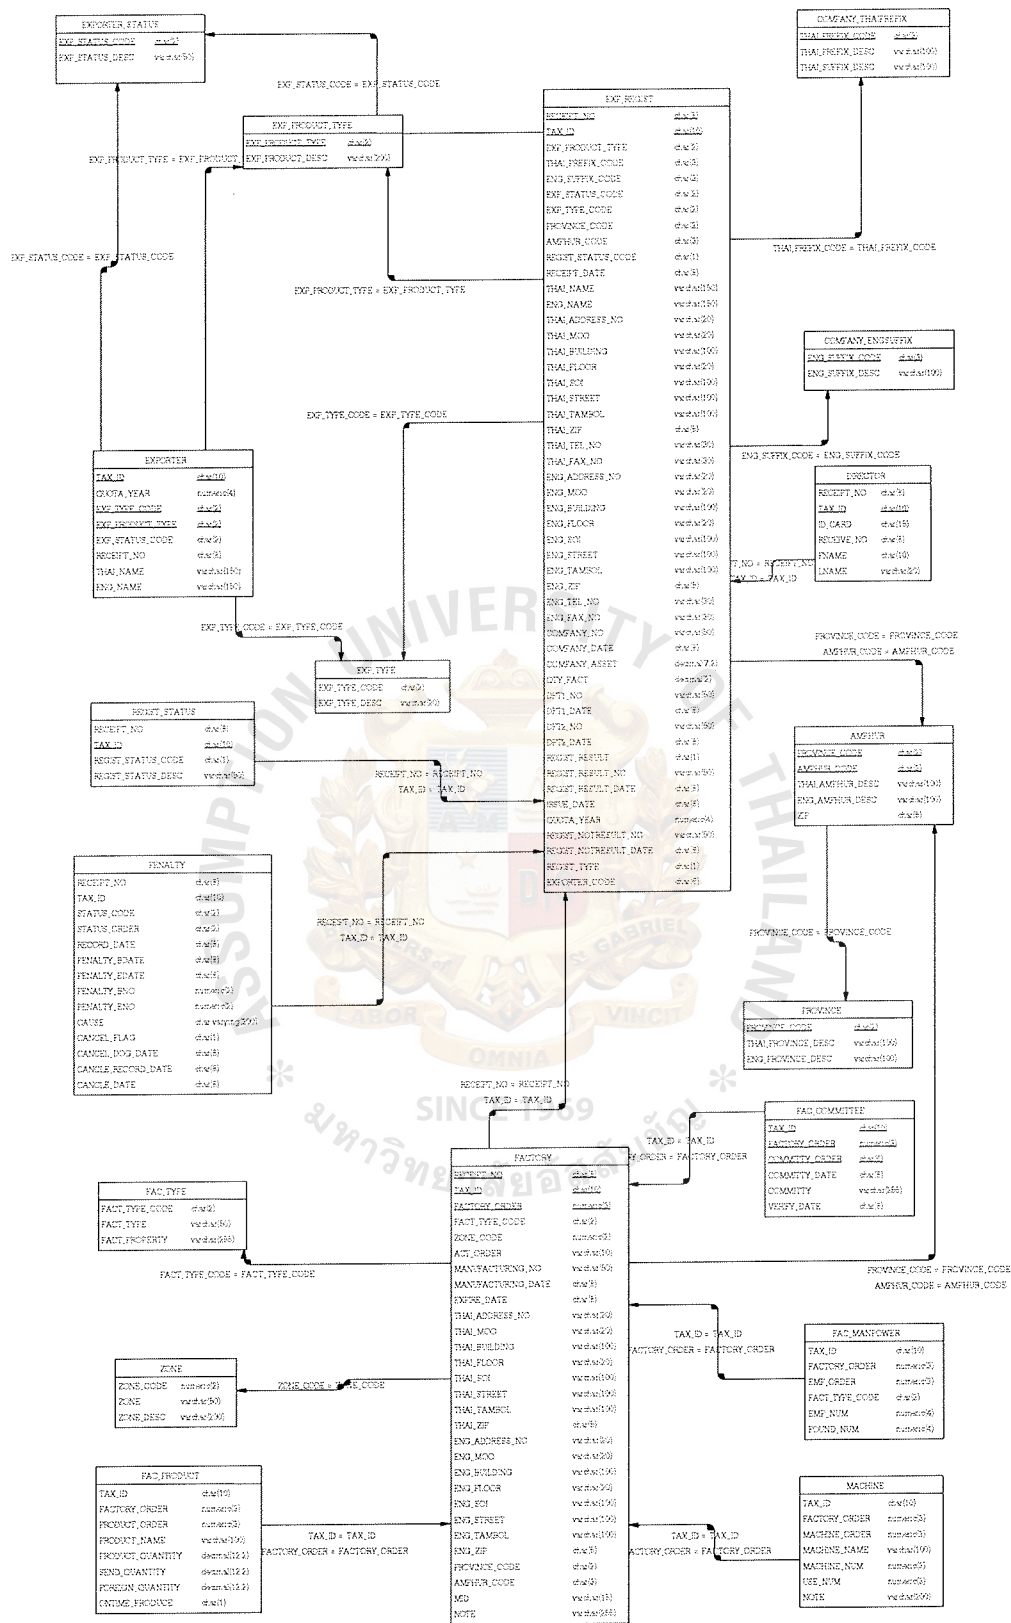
EXPORTER_STATUS
EXP_STATUS_CODE char(2)
EXP_STATUS_DESC varchar(50)

EXP_STATUS_CODE = EXP_STATUS_CODE

EXP_PRODUCT_TYPE
EXP_PRODUCT_TYPE char(2)
EXP_PRODUCT_DESC varchar(200)

EXP_PRODUCT_TYPE = EXP_PRODUCT_TYPE

EXP_STATUS_CODE = EXP_STATUS_CODE

EXP_PRODUCT_TYPE = EXP_PRODUCT_TYPE

COMPANY_THAIPREFIX
THAI_PREFIX_CODE char(2)
THAI_PREFIX_DESC varchar(100)
THAI_SUFFIX_DESC varchar(100)

EXP_REGIST
RECEIPT_NO char(8)
TAX_ID char(10)
EXP_PRODUCT_TYPE char(2)
THAI_PREFIX_CODE char(2)
ENG_SUFFIX_CODE char(2)
EXP_STATUS_CODE char(2)
EXP_TYPE_CODE char(2)
PROVINCE_CODE char(2)
AMPHUR_CODE char(2)
REGIST_STATUS_CODE char(1)
RECEIPT_DATE char(8)
THAI_NAME varchar(150)
ENG_NAME varchar(150)
THAI_ADDRESS_NO varchar(20)
THAI_MOO varchar(20)
THAI_BUILDING varchar(100)
THAI_FLOOR varchar(20)
THAI_SOI varchar(100)
THAI_STREET varchar(100)
THAI_TAMBOL varchar(100)
THAI_ZIP char(5)
THAI_TEL_NO varchar(30)
THAI_FAX_NO varchar(30)
ENG_ADDRESS_NO varchar(20)
ENG_MOO varchar(20)
ENG_BUILDING varchar(100)
ENG_FLOOR varchar(20)
ENG_SOI varchar(100)
ENG_STREET varchar(100)
ENG_TAMBOL varchar(100)
ENG_ZIP char(5)
ENG_TEL_NO varchar(30)
ENG_FAX_NO varchar(30)
COMPANY_NO varchar(30)
COMPANY_DATE char(8)
COMPANY_ASSET decimal(17,2)
QTY_FACT decimal(2)
DFT1_NO varchar(50)
DFT1_DATE char(8)
DFT2_NO varchar(50)
DFT2_DATE char(8)
REGIST_RESULT char(1)
REGIST_RESULT_NO varchar(50)
REGIST_RESULT_DATE char(8)
ISSUE_DATE char(8)
QUOTA_YEAR numeric(4)
REGIST_NOTRESULT_NO varchar(50)
REGIST_NOTRESULT_DATE char(8)
REGIST_TYPE char(1)
EXPORTER_CODE char(6)

THAI_PREFIX_CODE = THAI_PREFIX_CODE

COMPANY_ENGSUFFIX
ENG_SUFFIX_CODE char(2)
ENG_SUFFIX_DESC varchar(100)

ENG_SUFFIX_CODE = ENG_SUFFIX_CODE

EXP_TYPE_CODE = EXP_TYPE_CODE

EXPORTER
TAX_ID char(10)
QUOTA_YEAR numeric(4)
EXP_TYPE_CODE char(2)
EXP_PRODUCT_TYPE char(2)
EXP_STATUS_CODE char(2)
RECEIPT_NO char(8)
THAI_NAME varchar(150)
ENG_NAME varchar(150)

DIRECTOR
RECEIPT_NO char(8)
TAX_ID char(10)
ID_CARD char(15)
RECEIVE_NO char(8)
FNAME char(10)
LNAME varchar(20)

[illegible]PT_NO = RECEIPT_NO
TAX_ID = TAX_ID

EXP_TYPE_CODE = EXP_TYPE_CODE

PROVINCE_CODE = PROVINCE_CODE
AMPHUR_CODE = AMPHUR_CODE

EXP_TYPE
EXP_TYPE_CODE char(2)
EXP_TYPE_DESC varchar(200)

REGIST_STATUS
RECEIPT_NO char(8)
TAX_ID char(10)
REGIST_STATUS_CODE char(1)
REGIST_STATUS_DESC varchar(50)

RECEIPT_NO = RECEIPT_NO
TAX_ID = TAX_ID

AMPHUR
PROVINCE_CODE char(2)
AMPHUR_CODE char(2)
THAI_AMPHUR_DESC varchar(100)
ENG_AMPHUR_DESC varchar(100)
ZIP char(5)

PENALTY
RECEIPT_NO char(8)
TAX_ID char(10)
STATUS_CODE char(2)
STATUS_ORDER char(2)
RECORD_DATE char(8)
PENALTY_BDATE char(8)
PENALTY_EDATE char(8)
PENALTY_BNO numeric(2)
PENALTY_ENO numeric(2)
CAUSE char varying(200)
CANCEL_FLAG char(1)
CANCEL_DOC_DATE char(8)
CANCLE_RECORD_DATE char(8)
CANCLE_DATE char(8)

RECEIPT_NO = RECEIPT_NO
TAX_ID = TAX_ID

PROVINCE_CODE = PROVINCE_CODE

PROVINCE
PROVINCE_CODE char(2)
THAI_PROVINCE_DESC varchar(100)
ENG_PROVINCE_DESC varchar(100)

RECEIPT_NO = RECEIPT_NO
TAX_ID = TAX_ID

FAC_COMMITTEE
TAX_ID char(10)
FACTORY_ORDER numeric(3)
COMMITTY_ORDER numeric(2)
COMMITTY_DATE char(8)
COMMITTY varchar(255)
VERFY_DATE char(8)

TAX_ID = TAX_ID
FACTORY_ORDER = FACTORY_ORDER

FAC_TYPE
FACT_TYPE_CODE char(2)
FACT_TYPE varchar(50)
FACT_PROPERTY varchar(255)

FACTORY
RECEIPT_NO char(8)
TAX_ID char(10)
FACTORY_ORDER numeric(3)
FACT_TYPE_CODE char(2)
ZONE_CODE numeric(2)
ACT_ORDER varchar(10)
MANUFACTURING_NO varchar(50)
MANUFACTURING_DATE char(8)
EXPIRE_DATE char(8)
THAI_ADDRESS_NO varchar(20)
THAI_MOO varchar(20)
THAI_BUILDING varchar(100)
THAI_FLOOR varchar(20)
THAI_SOI varchar(100)
THAI_STREET varchar(100)
THAI_TAMBOL varchar(100)
THAI_ZIP char(5)
ENG_ADDRESS_NO varchar(20)
ENG_MOO varchar(20)
ENG_BUILDING varchar(100)
ENG_FLOOR varchar(20)
ENG_SOI varchar(100)
ENG_STREET varchar(100)
ENG_TAMBOL varchar(100)
ENG_ZIP char(5)
PROVINCE_CODE char(2)
AMPHUR_CODE char(2)
MID varchar(15)
NOTE varchar(255)

FACT_TYPE_CODE = FACT_TYPE_CODE

PROVINCE_CODE = PROVINCE_CODE
AMPHUR_CODE = AMPHUR_CODE

TAX_ID = TAX_ID
FACTORY_ORDER = FACTORY_ORDER

FAC_MANPOWER
TAX_ID char(10)
FACTORY_ORDER numeric(3)
EMP_ORDER numeric(3)
FACT_TYPE_CODE char(2)
EMP_NUM numeric(4)
POUND_NUM numeric(4)

ZONE
ZONE_CODE numeric(2)
ZONE varchar(50)
ZONE_DESC varchar(200)

ZONE_CODE = ZONE_CODE

FAC_PRODUCT
TAX_ID char(10)
FACTORY_ORDER numeric(3)
PRODUCT_ORDER numeric(3)
PRODUCT_NAME varchar(100)
PRODUCT_QUANTITY decimal(12,2)
SEND_QUANTITY decimal(12,2)
FOREIGN_QUANTITY decimal(12,2)
ONTIME_PRODUCE char(1)

TAX_ID = TAX_ID
FACTORY_ORDER = FACTORY_ORDER

MACHINE
TAX_ID char(10)
FACTORY_ORDER numeric(3)
MACHINE_ORDER numeric(3)
MACHINE_NAME varchar(100)
MACHINE_NUM numeric(5)
USE_NUM numeric(5)
NOTE varchar(200)

TAX_ID = TAX_ID
FACTORY_ORDER = FACTORY_ORDER

UNIVERSITY OF THAILAND
LABOR VINCIT
OMNIA
SINCE 1969
ST. GABRIEL